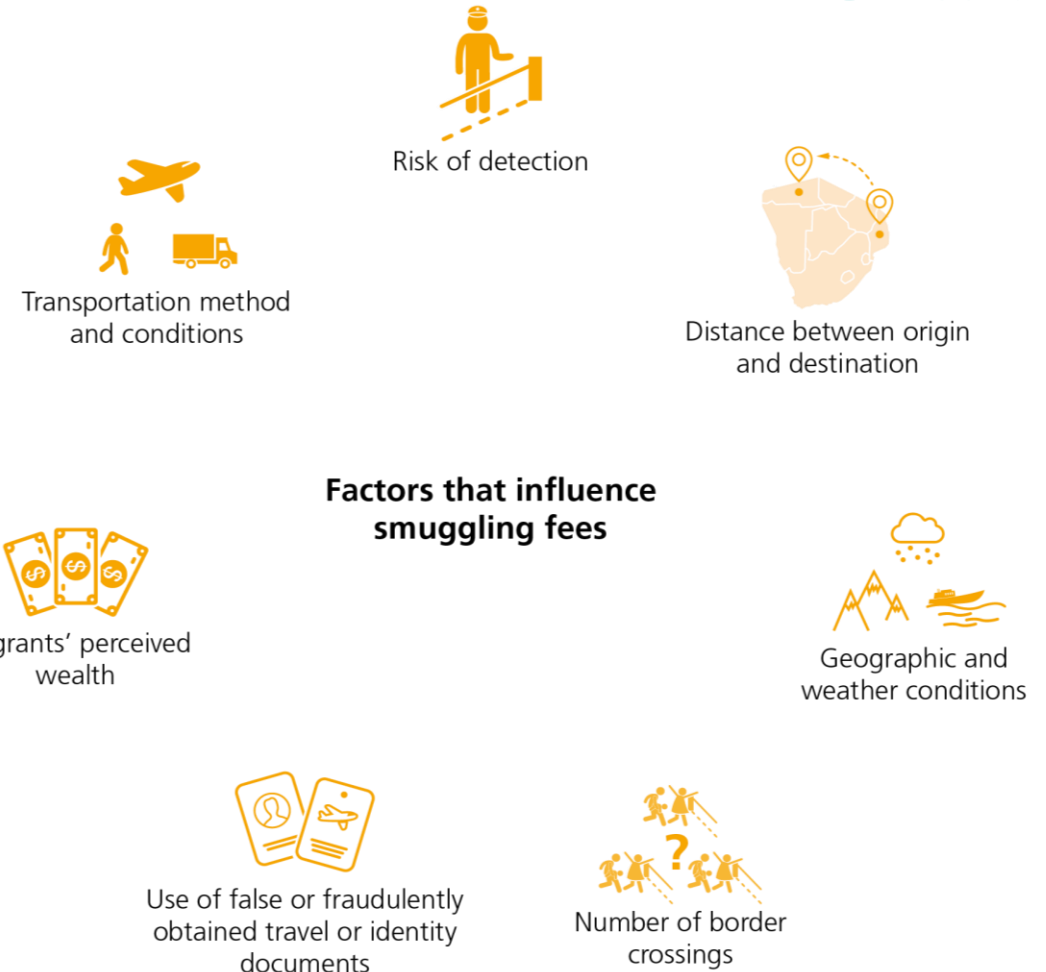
Risk of detection

Transportation method and conditions

Distance between origin and destination

Factors that influence smuggling fees

grants' perceived wealth

Geographic and weather conditions

Use of false or fraudulently obtained travel or identity documents

Number of border crossings